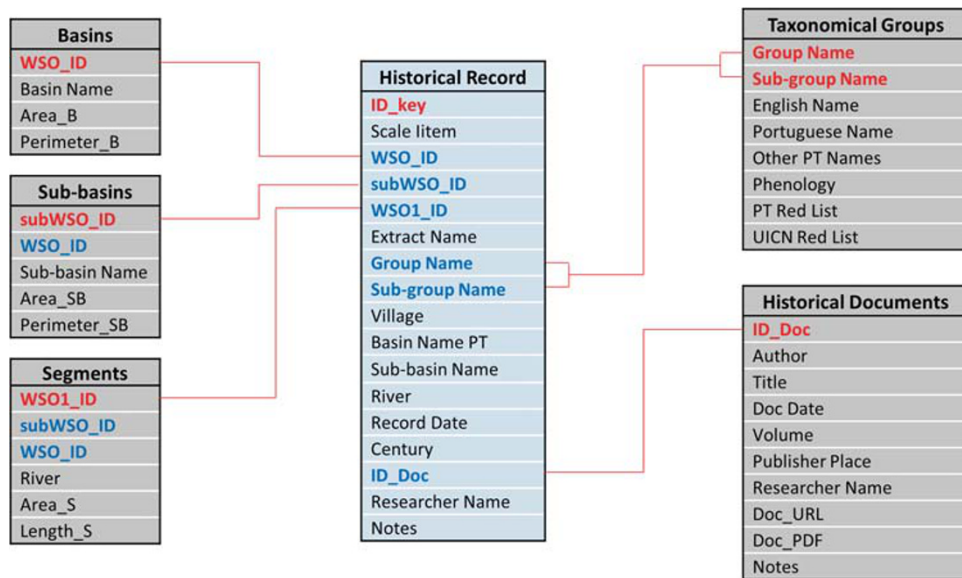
| Basins |
|---|
| WSO_ID |
| Basin Name |
| Area_B |
| Perimeter_B |

| Sub-basins |
|---|
| subWSO_ID |
| WSO_ID |
| Sub-basin Name |
| Area_SB |
| Perimeter_SB |

| Segments |
|---|
| WSO1_ID |
| subWSO_ID |
| WSO_ID |
| River |
| Area_S |
| Length_S |

| Historical Record |
|---|
| ID_key |
| Scale Iitem |
| WSO_ID |
| subWSO_ID |
| WSO1_ID |
| Extract Name |
| Group Name |
| Sub-group Name |
| Village |
| Basin Name PT |
| Sub-basin Name |
| River |
| Record Date |
| Century |
| ID_Doc |
| Researcher Name |
| Notes |

| Taxonomical Groups |
|---|
| Group Name |
| Sub-group Name |
| English Name |
| Portuguese Name |
| Other PT Names |
| Phenology |
| PT Red List |
| UICN Red List |

| Historical Documents |
|---|
| ID_Doc |
| Author |
| Title |
| Doc Date |
| Volume |
| Publisher Place |
| Researcher Name |
| Doc_URL |
| Doc_PDF |
| Notes |